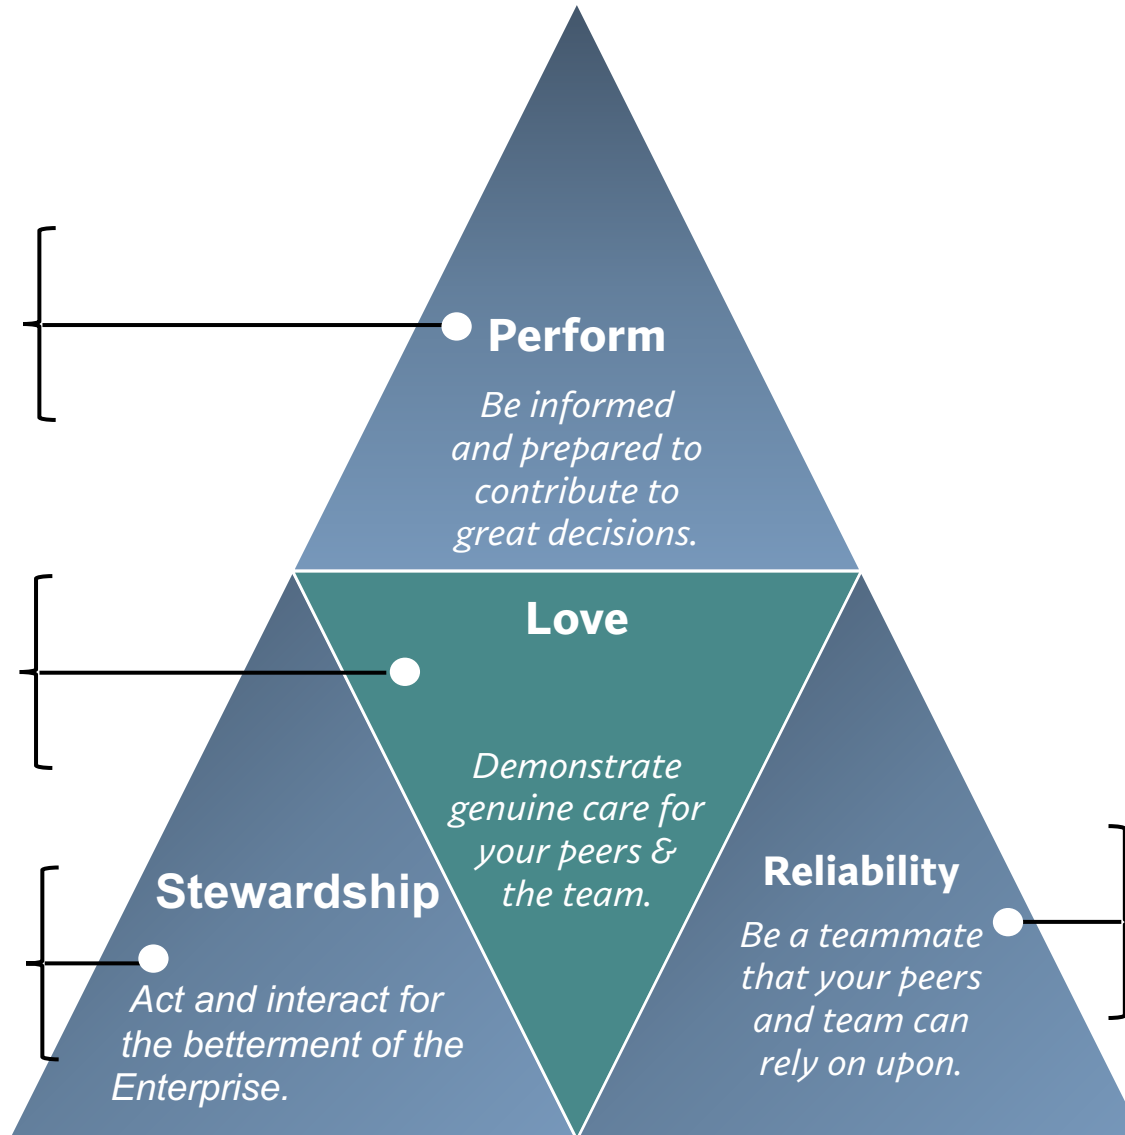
Perform

Be informed and prepared to contribute to great decisions.

Love

Demonstrate genuine care for your peers & the team.

Stewardship

Act and interact for the betterment of the Enterprise.

Reliability

Be a teammate that your peers and team can rely on upon.